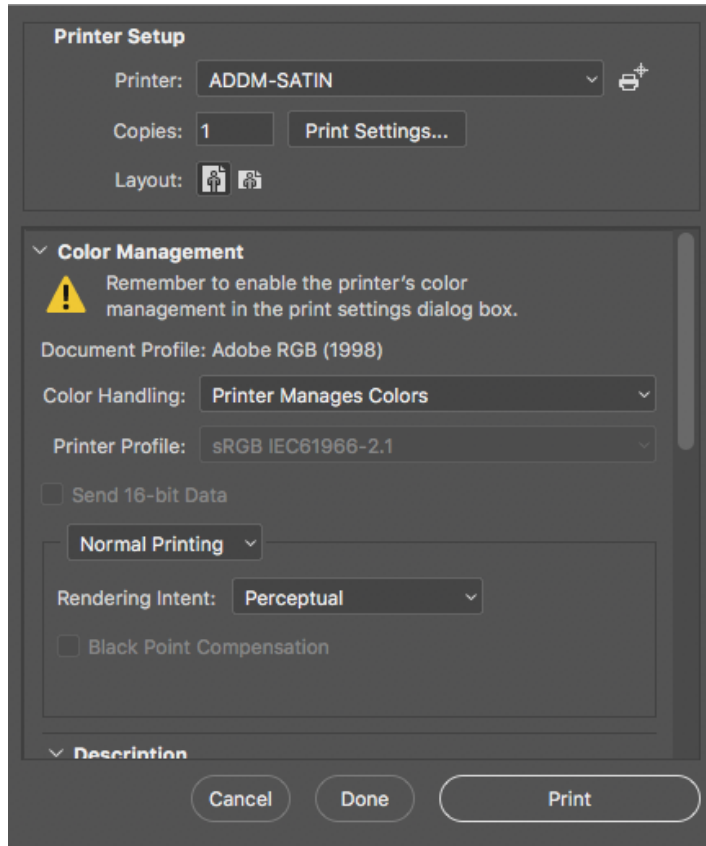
Printer Setup

Printer: ADDM-SATIN

Copies: 1 Print Settings...

Layout:

Color Management

Remember to enable the printer's color management in the print settings dialog box.

Document Profile: Adobe RGB (1998)

Color Handling: Printer Manages Colors

Printer Profile: sRGB IEC61966-2.1

Send 16-bit Data

Normal Printing

Rendering Intent: Perceptual

Black Point Compensation

Description

Cancel Done Print